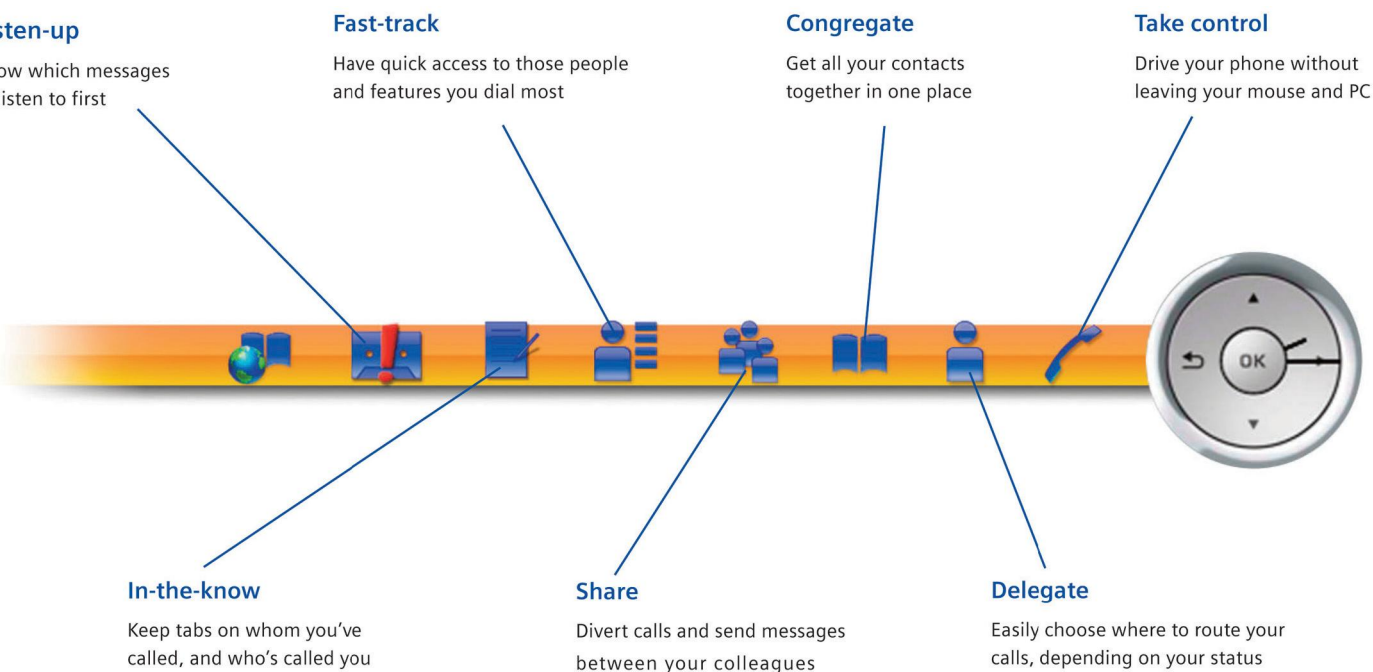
sten-up

ow which messages isten to first

Fast-track

Have quick access to those people and features you dial most

Congregate

Get all your contacts together in one place

Take control

Drive your phone without leaving your mouse and PC

OK

In-the-know

Keep tabs on whom you've called, and who's called you

Share

Divert calls and send messages between your colleagues

Delegate

Easily choose where to route your calls, depending on your status